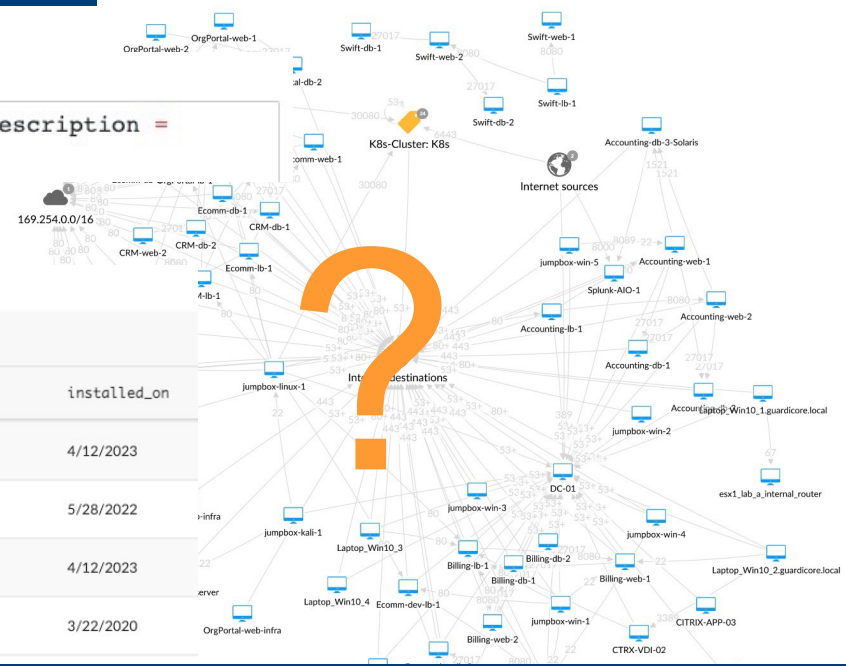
escription =

installed_on

4/12/2023

5/28/2022

4/12/2023

3/22/2020

OrgPortal-web-2
OrgPortal-web-1
Swift-db-1
Swift-web-2
Swift-web-1
Swift-lb-1
Swift-db-2
al-db-2
K8s-Cluster: K8s
ecomm-web-1
Internet sources
Accounting-db-3-Solaris
169.254.0.0/16
Ecomm-db-1
CRM-db-1
CRM-db-2
CRM-web-2
Ecomm-lb-1
M-lb-1
jumpbox-win-5
Accounting-web-1
Splunk-AIO-1
Accounting-web-2
Accounting-lb-1
Accounting-db-1
jumpbox-linux-1
Internal destinations
Accounting-db-2
Laptop_Win10_1.guardicore.local
jumpbox-win-2
DC-01
esx1_lab_a_internal_router
-infra
jumpbox-kali-1
jumpbox-win-3
jumpbox-win-4
Laptop_Win10_3
Billing-db-2
Billing-lb-1
Billing-db-1
Billing-web-1
Laptop_Win10_2.guardicore.local
Laptop_Win10_4
Ecomm-dev-lb-1
erver
OrgPortal-web-infra
jumpbox-win-1
CITRIX-APP-03
Billing-web-2
CTRX-VDI-02